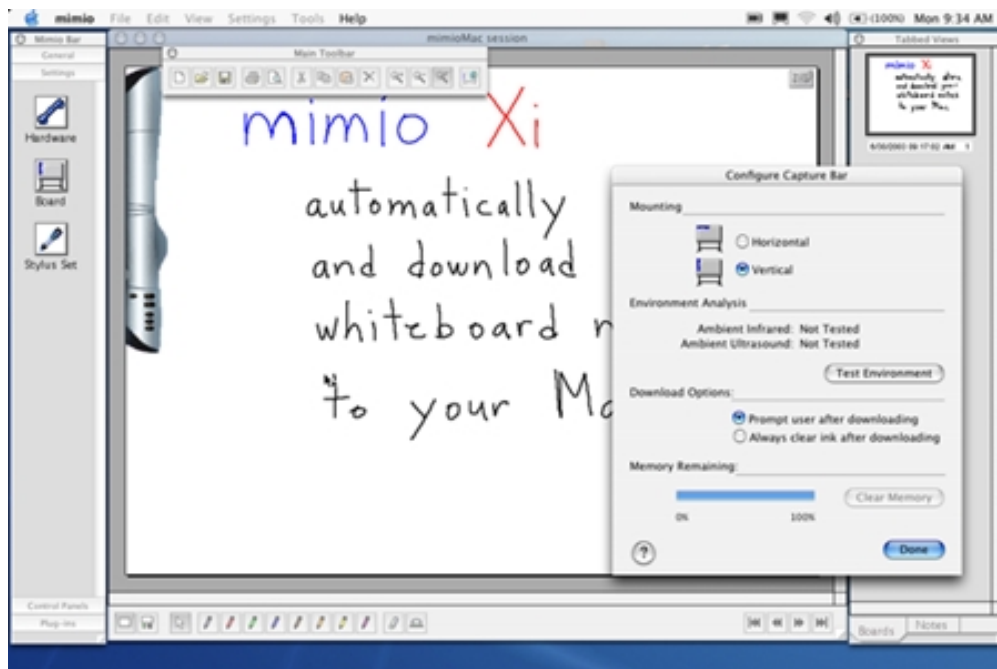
mimio File Edit View Settings Tools Help

(100%) Mon 9:34 AM

Mimio Bar

General

Settings

Hardware

Board

Stylus Set

Control Panels

Plug-ins

mimioMac session

Main Toolbar

mimio Xi

automatically

and download

whiteboard n

to your Ma

Tabbed Views

mimio Xi automatically and download your whiteboard notes to your Mac

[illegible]

Boards

Notes

Configure Capture Bar

Mounting

Horizontal

Vertical

Environment Analysis

Ambient Infrared: Not Tested

Ambient Ultrasound: Not Tested

Test Environment

Download Options:

Prompt user after downloading

Always clear ink after downloading

Memory Remaining:

0%

100%

Clear Memory

?

Done